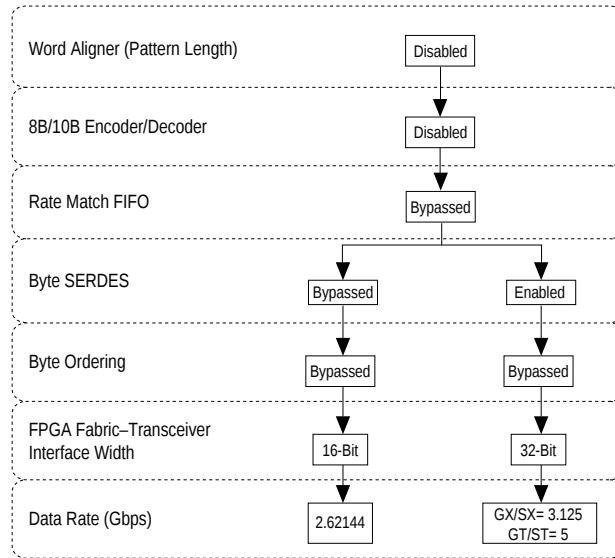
Word Aligner (Pattern Length)

Disabled

8B/10B Encoder/Decoder

Disabled

Rate Match FIFO

Bypassed

Byte SERDES

Bypassed

Enabled

Byte Ordering

Bypassed

Bypassed

FPGA Fabric–Transceiver Interface Width

16-Bit

32-Bit

Data Rate (Gbps)

2.62144

GX/SX= 3.125
GT/ST= 5